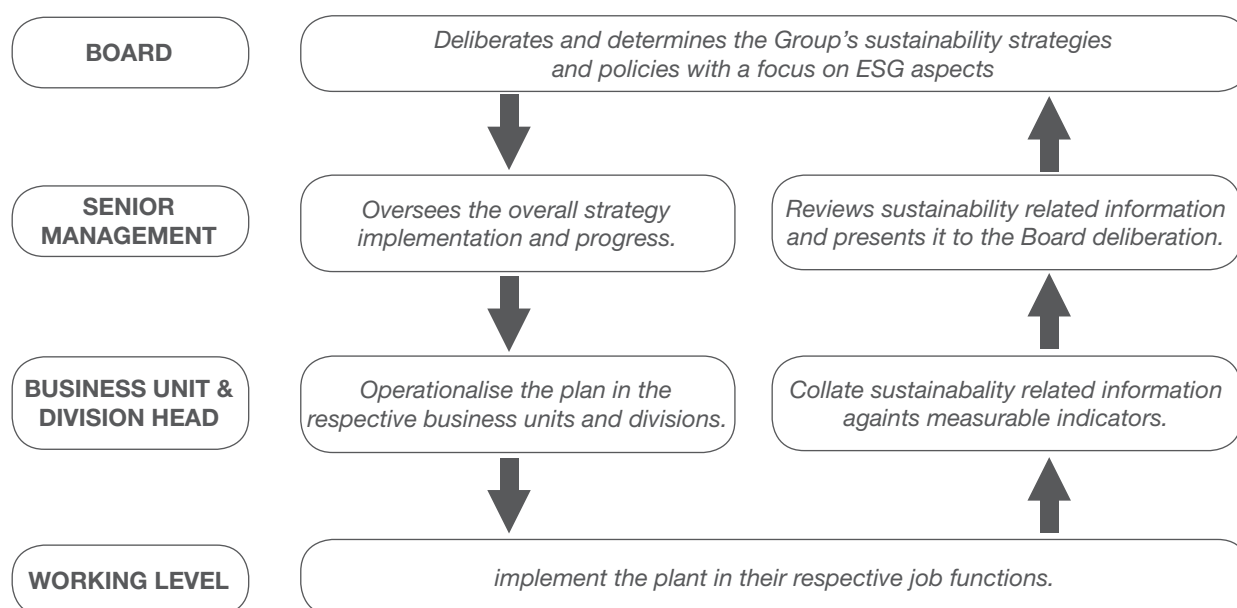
BOARD

Deliberates and determines the Group's sustainability strategies and policies with a focus on ESG aspects

SENIOR MANAGEMENT

Oversees the overall strategy implementation and progress.

Reviews sustainability related information and presents it to the Board deliberation.

BUSINESS UNIT & DIVISION HEAD

Operationalise the plan in the respective business units and divisions.

Collate sustainabality related information againts measurable indicators.

WORKING LEVEL

implement the plant in their respective job functions.